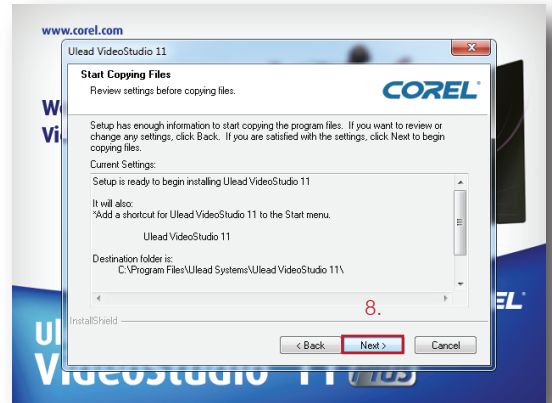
www.corel.com

Ulead VideoStudio 11

Start Copying Files

Review settings before copying files.

COREL

Setup has enough information to start copying the program files. If you want to review or change any settings, click Back. If you are satisfied with the settings, click Next to begin copying files.

Current Settings:

Setup is ready to begin installing Ulead VideoStudio 11

It will also:
*Add a shortcut for Ulead VideoStudio 11 to the Start menu.

Ulead VideoStudio 11

Destination folder is:
C:\Program Files\Ulead Systems\Ulead VideoStudio 11\

8.

InstallShield

< Back

Next >

Cancel

We

Vi

EL

Ul

VideoStudio 11 Plus